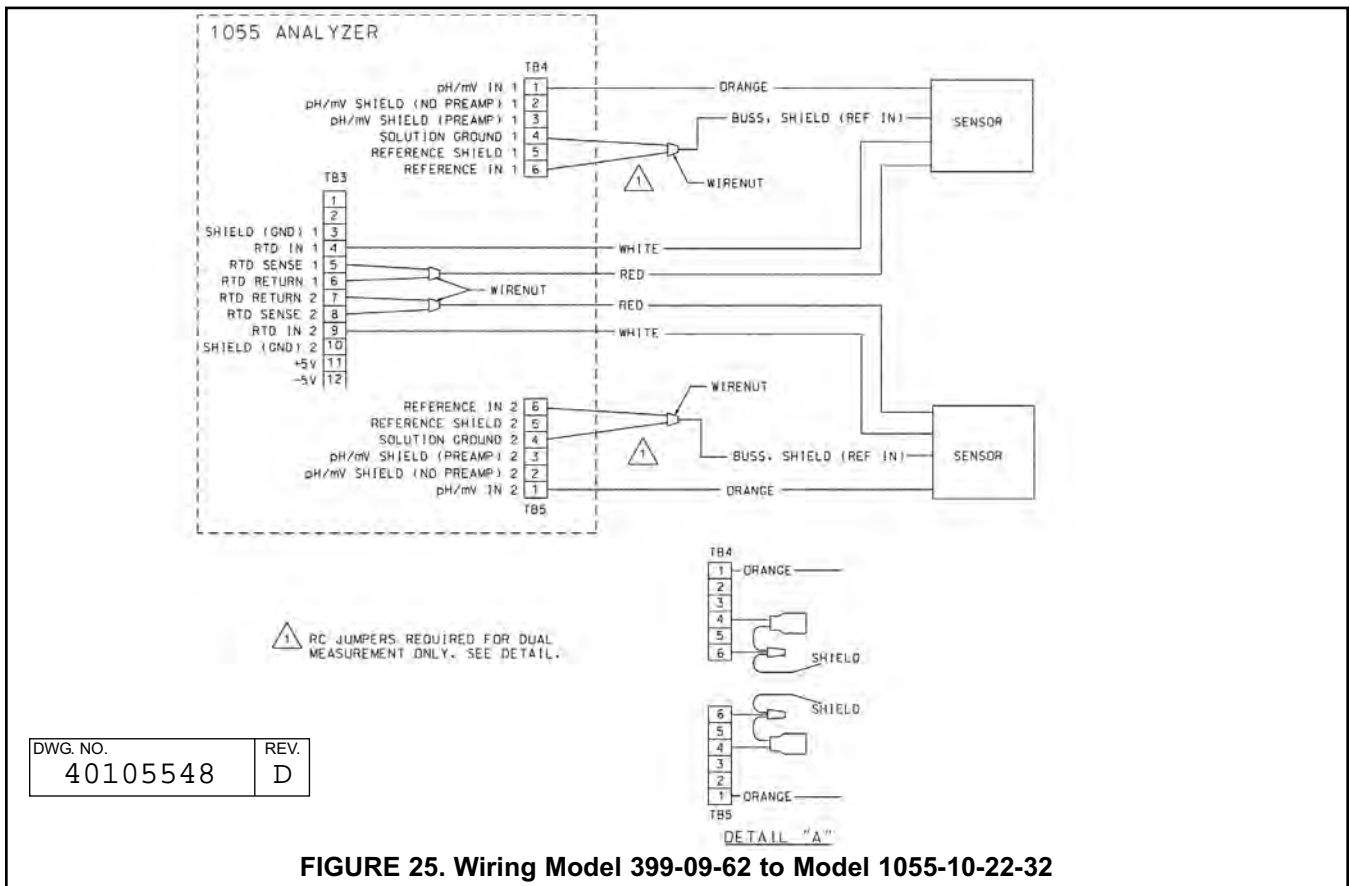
1055 ANALYZER

TB4

pH/mV IN 1 1
pH/mV SHIELD (NO PREAMP) 1 2
pH/mV SHIELD (PREAMP) 1 3
SOLUTION GROUND 1 4
REFERENCE SHIELD 1 5
REFERENCE IN 1 6

ORANGE
BUSS, SHIELD (REF IN)
SENSOR
1
WIRENUT

TB3
1
2
SHIELD (GND) 1 3
RTD IN 1 4
RTD SENSE 1 5
RTD RETURN 1 6
RTD RETURN 2 7
RTD SENSE 2 8
RTD IN 2 9
SHIELD (GND) 2 10
+5V 11
-5V 12

WHITE
RED
WIRENUT
RED
WHITE

WIRENUT

REFERENCE IN 2 6
REFERENCE SHIELD 2 5
SOLUTION GROUND 2 4
pH/mV SHIELD (PREAMP) 2 3
pH/mV SHIELD (NO PREAMP) 2 2
pH/mV IN 2 1
TB5

1
BUSS, SHIELD (REF IN)
SENSOR
ORANGE

TB4
1 ORANGE
2
3
4
5
6
SHIELD

1 RC JUMPERS REQUIRED FOR DUAL MEASUREMENT ONLY. SEE DETAIL.

SHIELD
6
5
4
3
2
1 ORANGE
TB5
DETAIL "A"

| DWG. NO. | REV. |
|---|---|
| 40105548 | D |

FIGURE 25. Wiring Model 399-09-62 to Model 1055-10-22-32